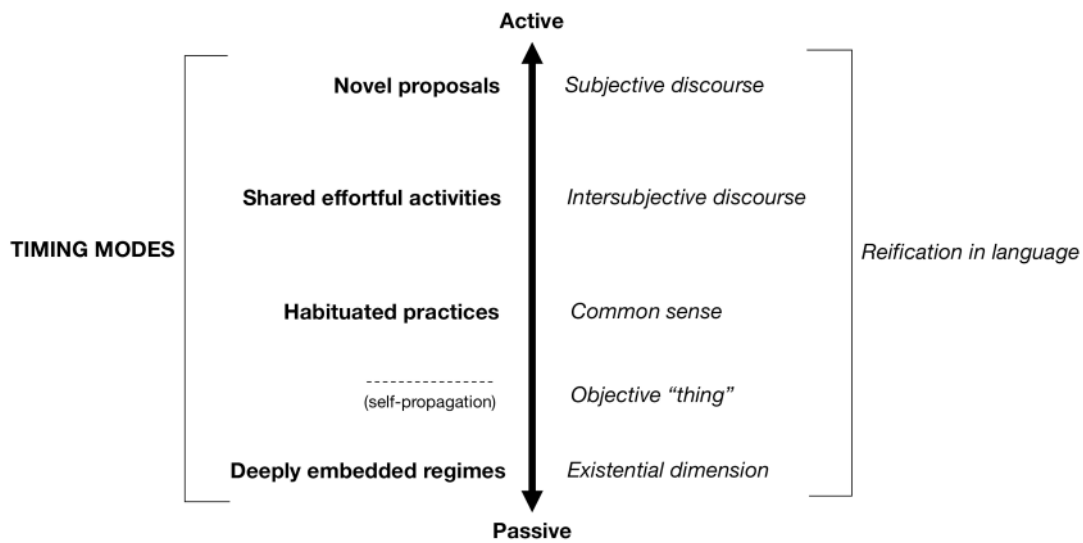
Active

TIMING MODES

Novel proposals

Shared effortful activities

Habituated practices

(self-propagation)

Deeply embedded regimes

Subjective discourse

Intersubjective discourse

Common sense

Objective “thing”

Existential dimension

Reification in language

Passive